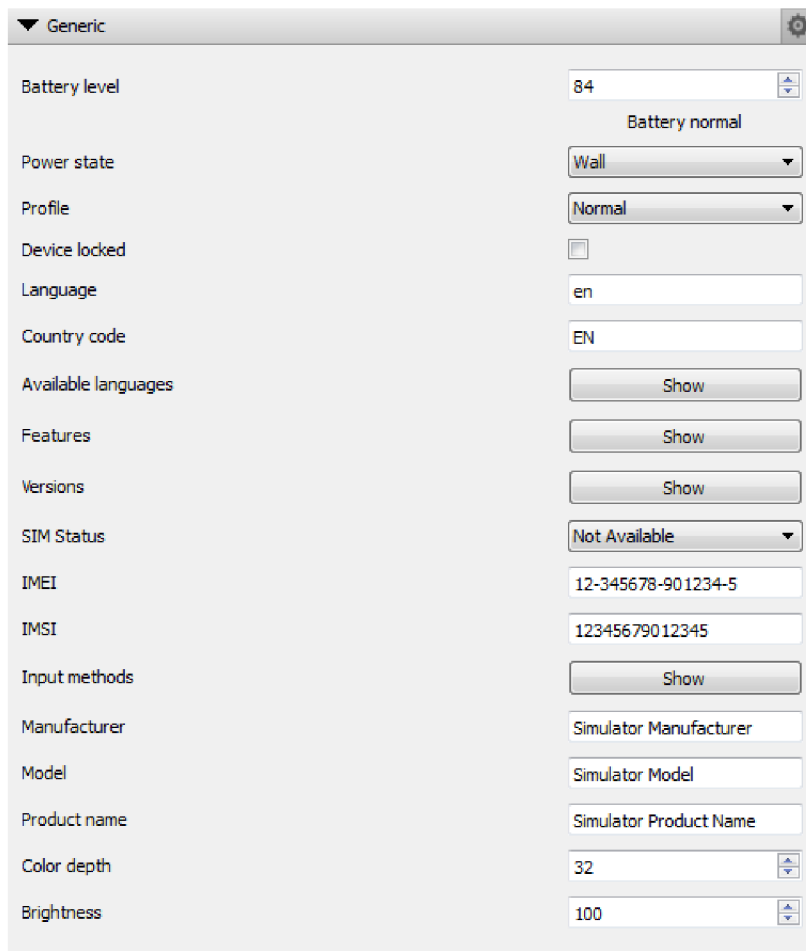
Generic

Battery level 84

Battery normal

Power state Wall

Profile Normal

Device locked

Language en

Country code EN

Available languages Show

Features Show

Versions Show

SIM Status Not Available

IMEI 12-345678-901234-5

IMSI 12345679012345

Input methods Show

Manufacturer Simulator Manufacturer

Model Simulator Model

Product name Simulator Product Name

Color depth 32

Brightness 100